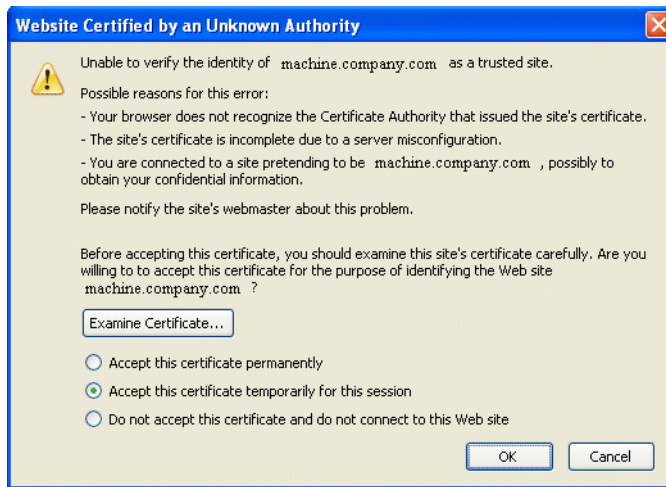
Website Certified by an Unknown Authority

Unable to verify the identity of machine.company.com as a trusted site.

Possible reasons for this error:

- Your browser does not recognize the Certificate Authority that issued the site's certificate.

- The site's certificate is incomplete due to a server misconfiguration.

- You are connected to a site pretending to be machine.company.com , possibly to obtain your confidential information.

Please notify the site's webmaster about this problem.

Before accepting this certificate, you should examine this site's certificate carefully. Are you willing to to accept this certificate for the purpose of identifying the Web site machine.company.com ?

Examine Certificate...

Accept this certificate permanently

Accept this certificate temporarily for this session

Do not accept this certificate and do not connect to this Web site

OK

Cancel